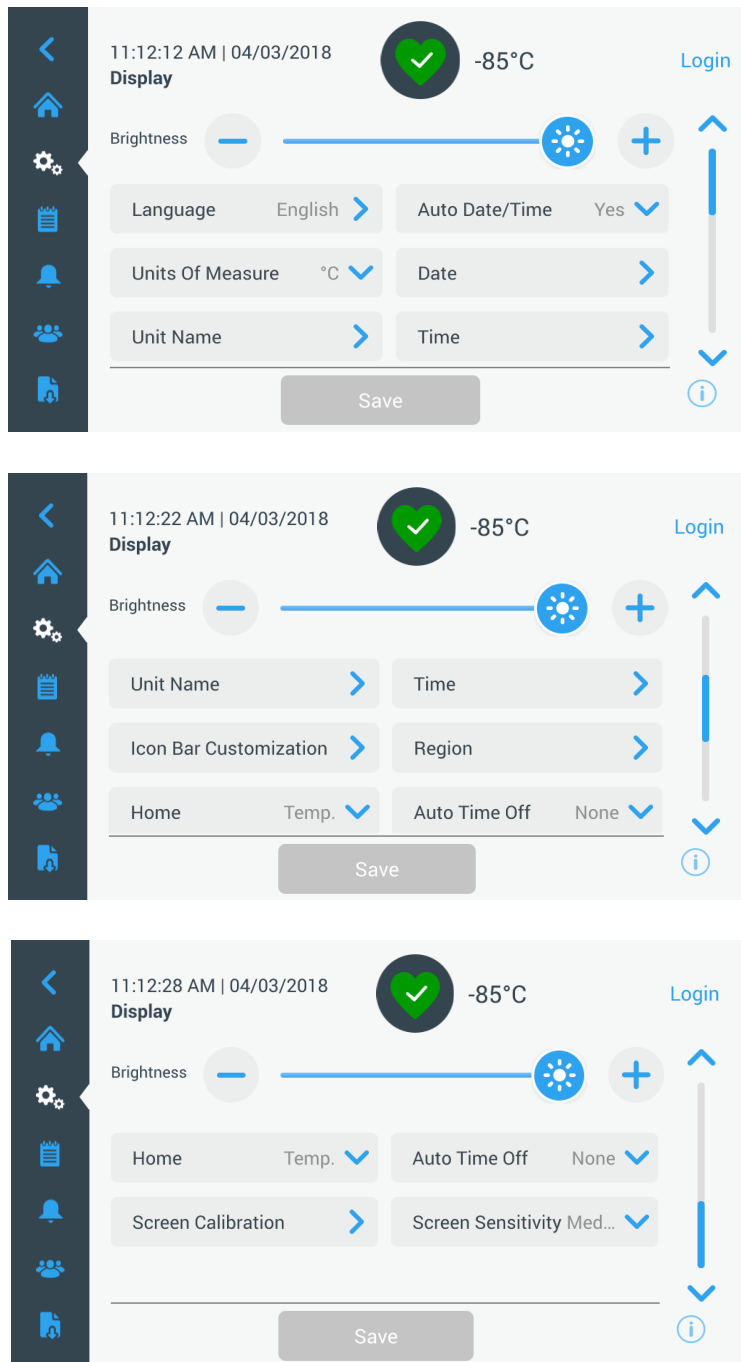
11:12:12 AM | 04/03/2018
Display

-85°C

Login

Brightness

Language English

Auto Date/Time Yes

Units Of Measure °C

Date

Unit Name

Time

Save

11:12:22 AM | 04/03/2018
Display

-85°C

Login

Brightness

Unit Name

Time

Icon Bar Customization

Region

Home Temp.

Auto Time Off None

Save

11:12:28 AM | 04/03/2018
Display

-85°C

Login

Brightness

Home Temp.

Auto Time Off None

Screen Calibration

Screen Sensitivity Med...

Save